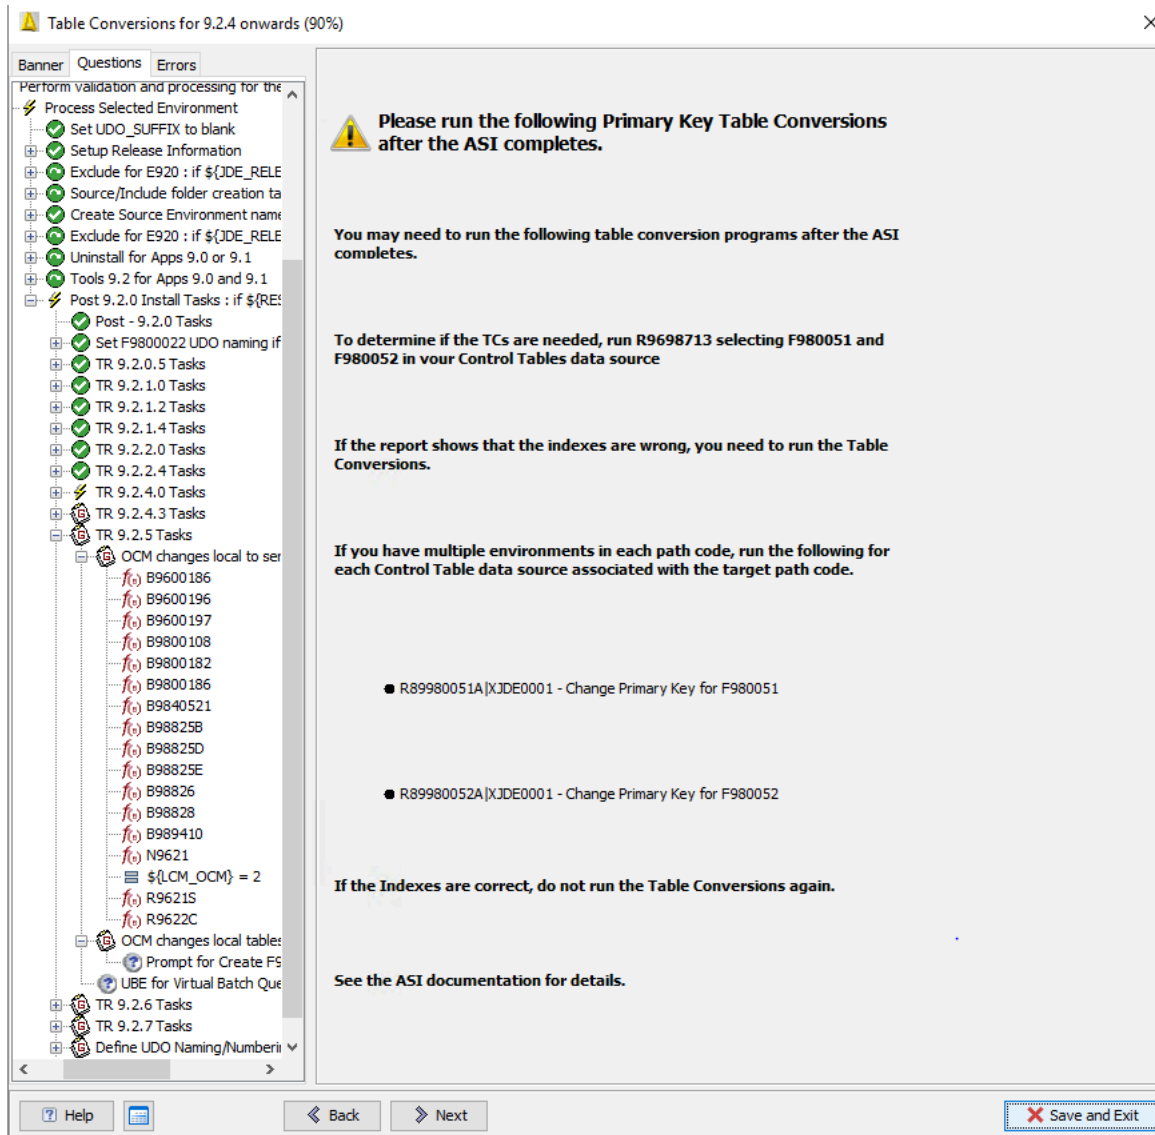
Table Conversions for 9.2.4 onwards (90%)

Banner Questions Errors

Perform validation and processing for the
Process Selected Environment
Set UDO_SUFFIX to blank
Setup Release Information
Exclude for E920 : if ${JDE_RELE
Source/Include folder creation ta
Create Source Environment name
Exclude for E920 : if ${JDE_RELE
Uninstall for Apps 9.0 or 9.1
Tools 9.2 for Apps 9.0 and 9.1
Post 9.2.0 Install Tasks : if ${RES
Post - 9.2.0 Tasks
Set F9800022 UDO naming if
TR 9.2.0.5 Tasks
TR 9.2.1.0 Tasks
TR 9.2.1.2 Tasks
TR 9.2.1.4 Tasks
TR 9.2.2.0 Tasks
TR 9.2.2.4 Tasks
TR 9.2.4.0 Tasks
TR 9.2.4.3 Tasks
TR 9.2.5 Tasks
OCM changes local to ser
B9600186
B9600196
B9600197
B9800108
B9800182
B9800186
B9840521
B98825B
B98825D
B98825E
B98826
B98828
B989410
N9621
${LCM_OCM} = 2
R9621S
R9622C
OCM changes local tables
Prompt for Create F9
UBE for Virtual Batch Que
TR 9.2.6 Tasks
TR 9.2.7 Tasks
Define UDO Naming/Numberi

Please run the following Primary Key Table Conversions after the ASI completes.

You may need to run the following table conversion programs after the ASI completes.

To determine if the TCs are needed, run R9698713 selecting F980051 and F980052 in your Control Tables data source

If the report shows that the indexes are wrong, you need to run the Table Conversions.

If you have multiple environments in each path code, run the following for each Control Table data source associated with the target path code.

• R89980051A|XJDE0001 - Change Primary Key for F980051

• R89980052A|XJDE0001 - Change Primary Key for F980052

If the Indexes are correct, do not run the Table Conversions again.

See the ASI documentation for details.

Help Back Next Save and Exit